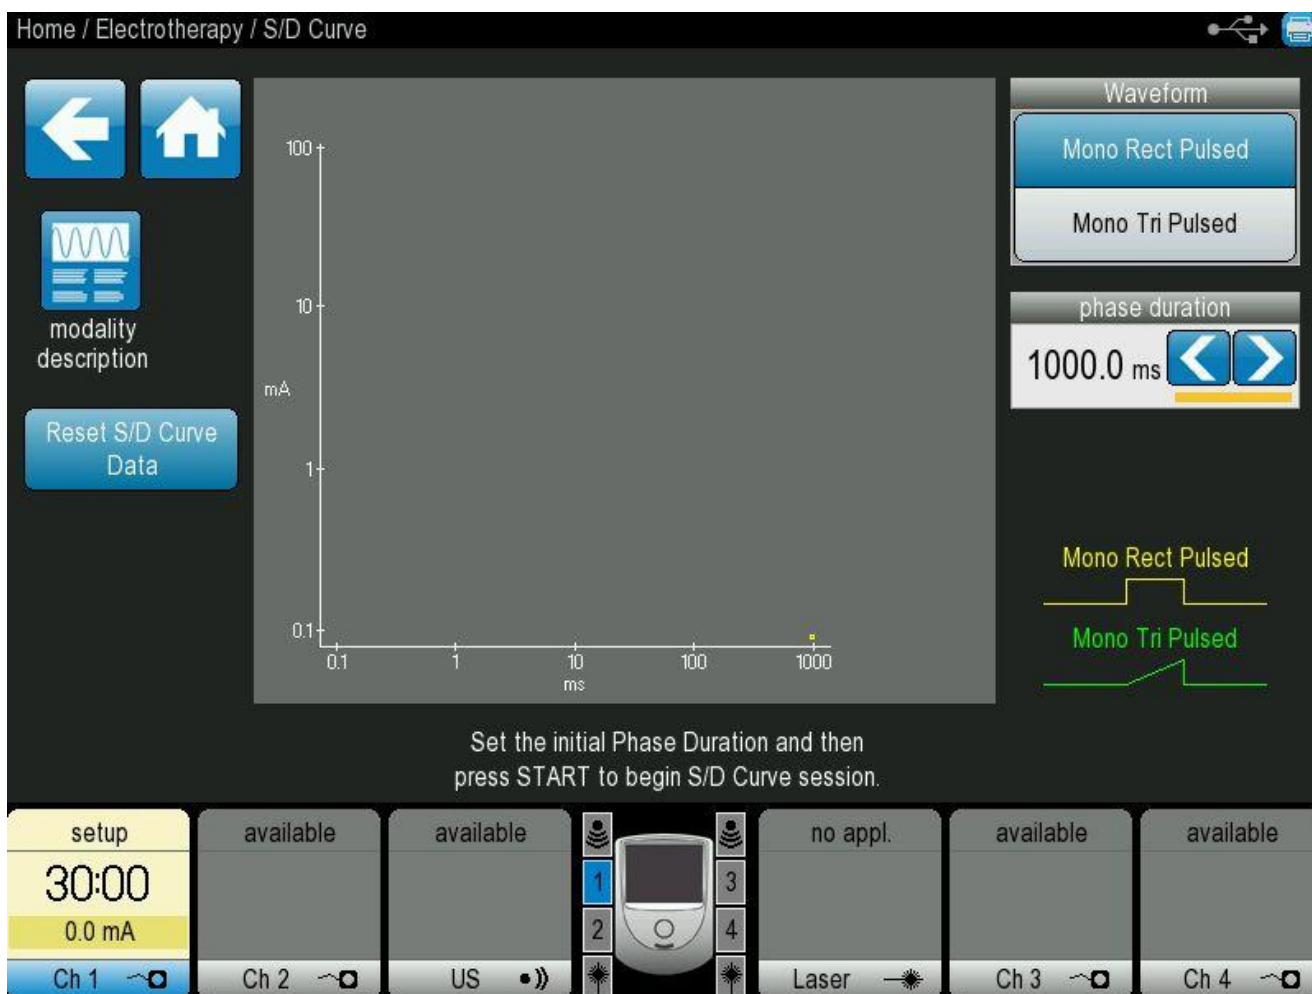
Home / Electrotherapy / S/D Curve

modality description

Reset S/D Curve Data

100
10
mA
1
0.1
0.1 1 10 100 1000
ms

Waveform
Mono Rect Pulsed
Mono Tri Pulsed

phase duration
1000.0 ms

Mono Rect Pulsed
Mono Tri Pulsed

Set the initial Phase Duration and then press START to begin S/D Curve session.

setup
30:00
0.0 mA
Ch 1

available
Ch 2

available
US

1
2
3
4

no appl.
Laser

available
Ch 3

available
Ch 4